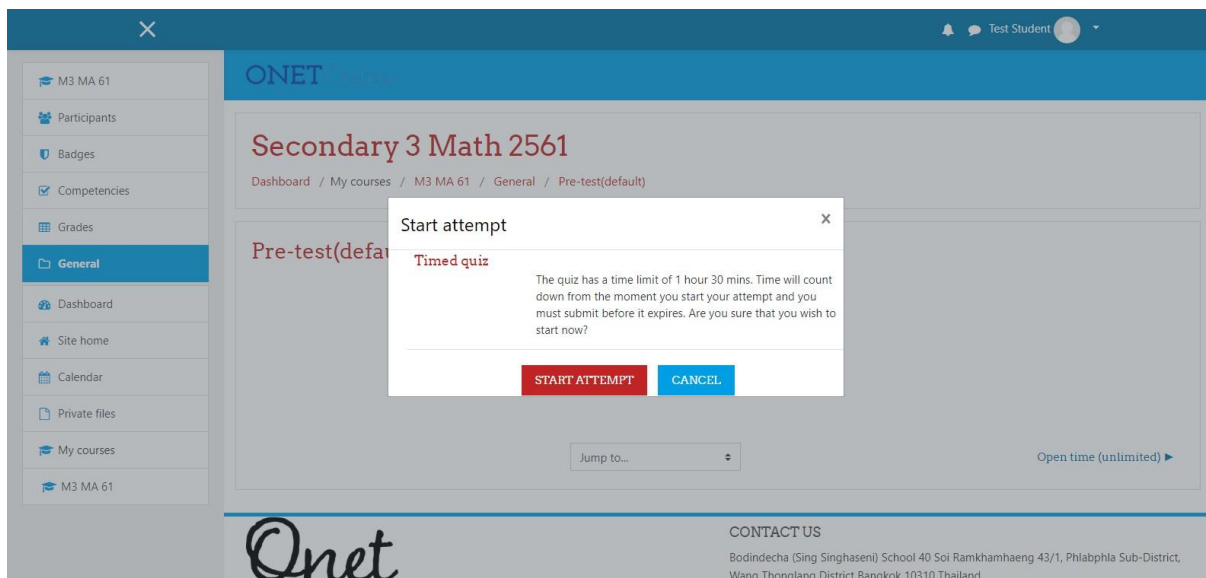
Test Student

M3 MA 61
Participants
Badges
Competencies
Grades
General
Dashboard
Site home
Calendar
Private files
My courses
M3 MA 61

ONET

Secondary 3 Math 2561

Dashboard / My courses / M3 MA 61 / General / Pre-test(default)

Pre-test(defau

Start attempt

Timed quiz

The quiz has a time limit of 1 hour 30 mins. Time will count down from the moment you start your attempt and you must submit before it expires. Are you sure that you wish to start now?

START ATTEMPT CANCEL

Jump to...

Open time (unlimited) ►

Onet

CONTACT US

Bodindecha (Sing Singhaseni) School 40 Soi Ramkhamhaeng 43/1, Phlabphla Sub-District, Wang Thonglang District Bangkok 10310 Thailand